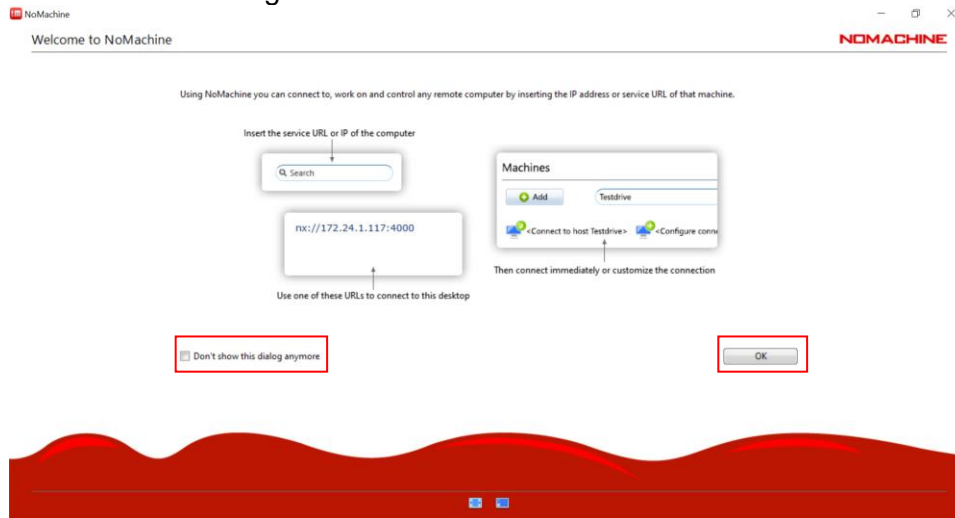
NoMachine

Welcome to NoMachine

NOMACHINE

Using NoMachine you can connect to, work on and control any remote computer by inserting the IP address or service URL of that machine.

Insert the service URL or IP of the computer

Search

nx://172.24.1.117:4000

Use one of these URLs to connect to this desktop

Machines

Add

Testdrive

<Connect to host Testdrive>

<Configure conn

Then connect immediately or customize the connection

Don't show this dialog anymore

OK